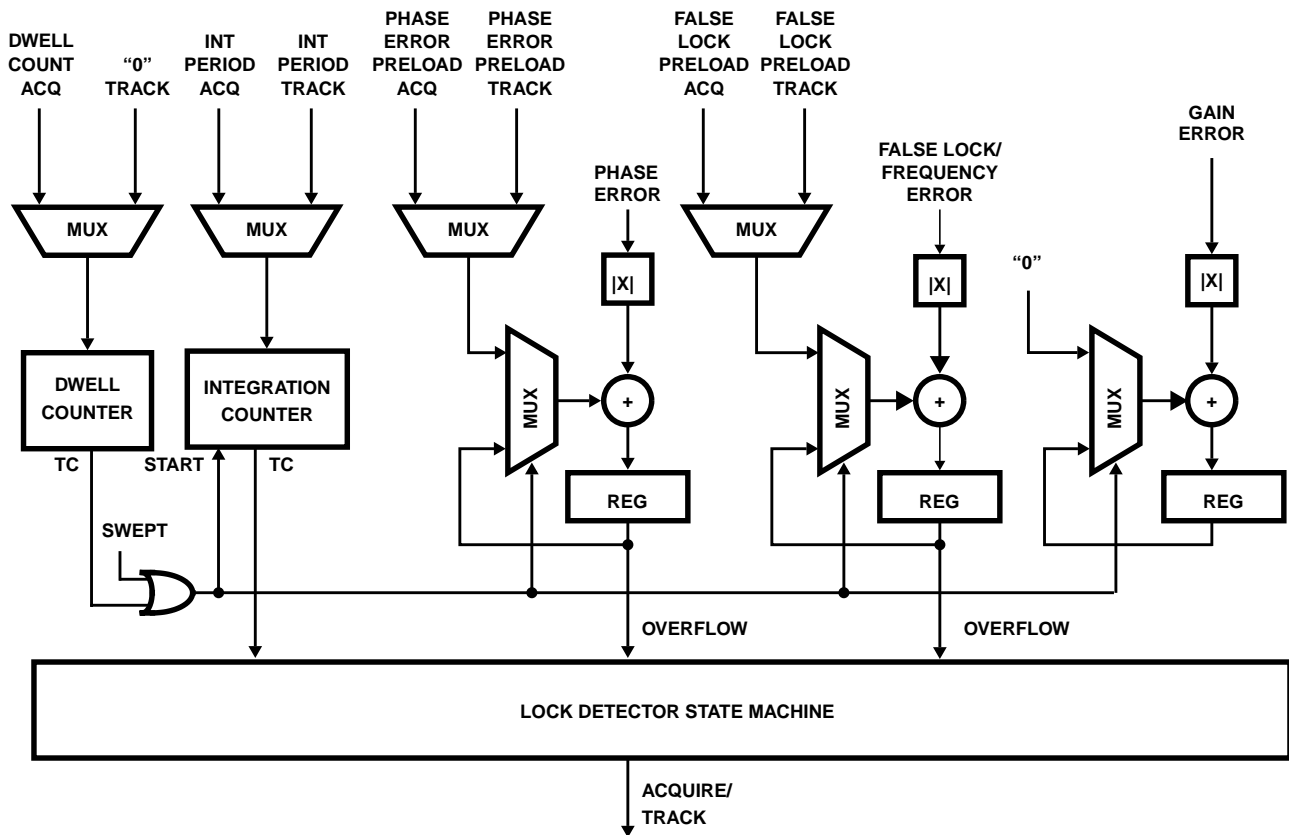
DWELL COUNT ACQ

"0" TRACK

INT PERIOD ACQ

INT PERIOD TRACK

PHASE ERROR PRELOAD ACQ

PHASE ERROR PRELOAD TRACK

FALSE LOCK PRELOAD ACQ

FALSE LOCK PRELOAD TRACK

GAIN ERROR

PHASE ERROR

FALSE LOCK/ FREQUENCY ERROR

MUX

MUX

MUX

MUX

|X|

|X|

|X|

"0"

DWELL COUNTER

INTEGRATION COUNTER

MUX

+

MUX

+

MUX

+

TC

START

TC

REG

REG

REG

SWEPT

OVERFLOW

OVERFLOW

LOCK DETECTOR STATE MACHINE

ACQUIRE/ TRACK